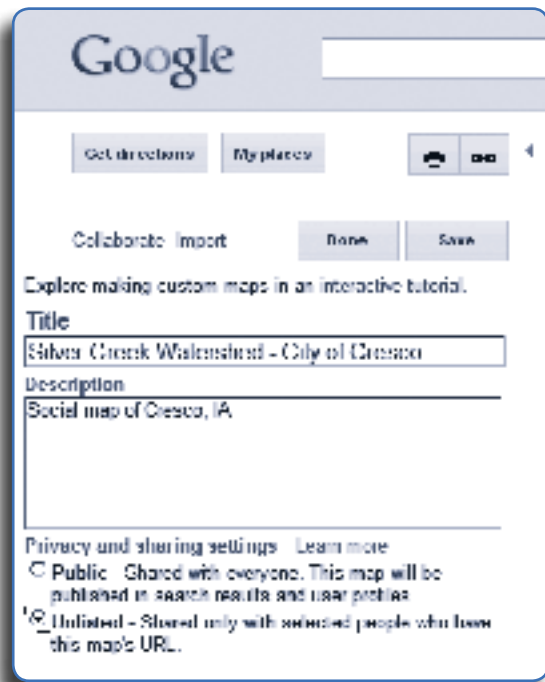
Google

Get directions My places

Collaborate Import Done Save

Explore making custom maps in an interactive tutorial.

Title

Silver Creek Watershed - City of Cresco

Description

Social map of Cresco, IA

Privacy and sharing settings Learn more

Public - Shared with everyone. This map will be published in search results and user profiles.

Unlisted - Shared only with selected people who have this map's URL.